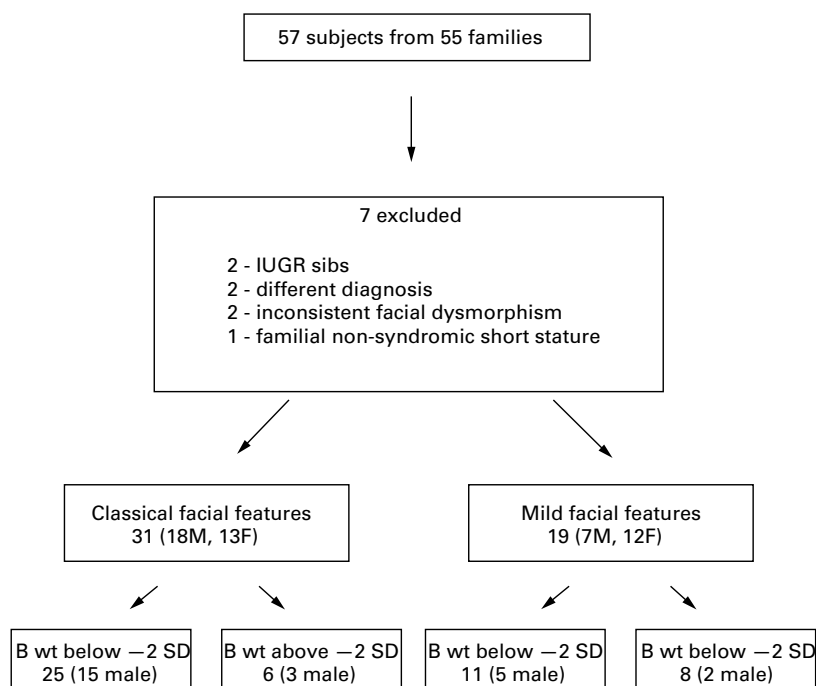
57 subjects from 55 families

7 excluded

2 - IUGR sibs
2 - different diagnosis
2 - inconsistent facial dysmorphism
1 - familial non-syndromic short stature

Classical facial features
31 (18M, 13F)

Mild facial features
19 (7M, 12F)

B wt below −2 SD
25 (15 male)

B wt above −2 SD
6 (3 male)

B wt below −2 SD
11 (5 male)

B wt below −2 SD
8 (2 male)